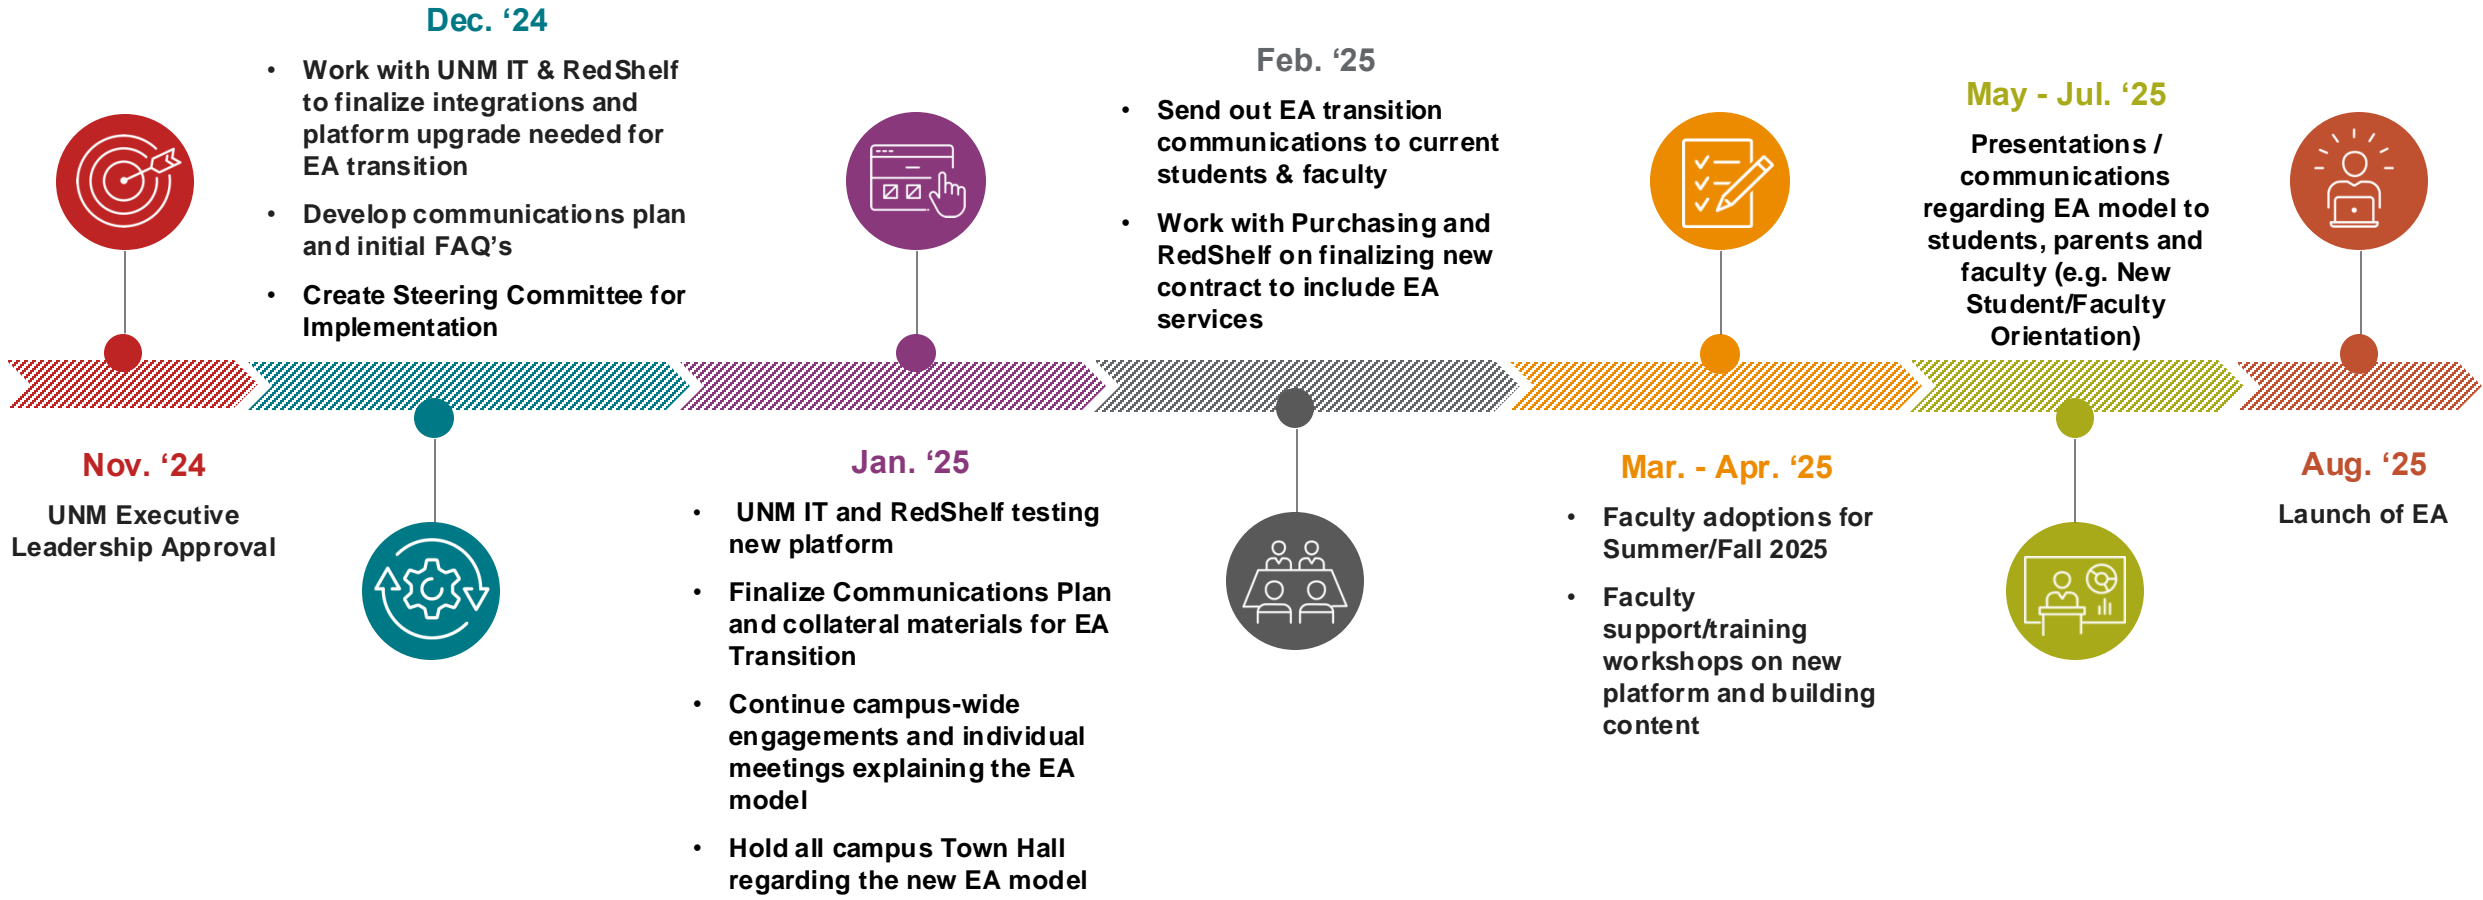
Nov. '24

UNM Executive Leadership Approval

Dec. '24

- Work with UNM IT & RedShelf to finalize integrations and platform upgrade needed for EA transition
- Develop communications plan and initial FAQ's
- Create Steering Committee for Implementation

Jan. '25

- UNM IT and RedShelf testing new platform
- Finalize Communications Plan and collateral materials for EA Transition
- Continue campus-wide engagements and individual meetings explaining the EA model
- Hold all campus Town Hall regarding the new EA model

Feb. '25

- Send out EA transition communications to current students & faculty
- Work with Purchasing and RedShelf on finalizing new contract to include EA services

Mar. - Apr. '25

- Faculty adoptions for Summer/Fall 2025
- Faculty support/training workshops on new platform and building content

May - Jul. '25

Presentations / communications regarding EA model to students, parents and faculty (e.g. New Student/Faculty Orientation)

Aug. '25

Launch of EA